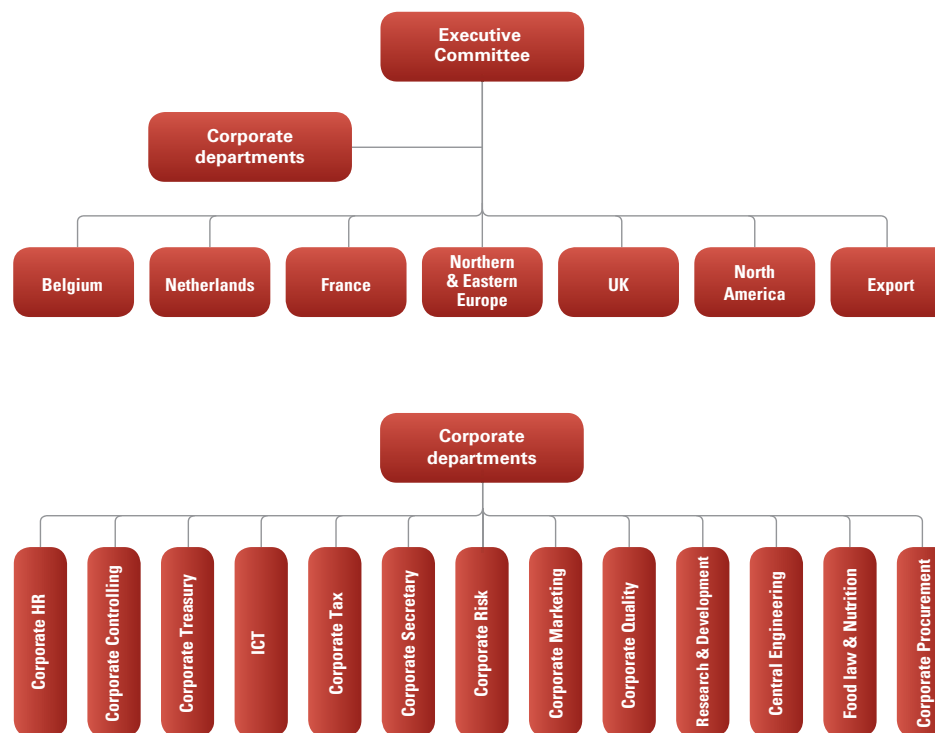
Executive Committee

Corporate departments

Belgium

Netherlands

France

Northern & Eastern Europe

UK

North America

Export

Corporate departments

Corporate HR

Corporate Controlling

Corporate Treasury

ICT

Corporate Tax

Corporate Secretary

Corporate Risk

Corporate Marketing

Corporate Quality

Research & Development

Central Engineering

Food law & Nutrition

Corporate Procurement